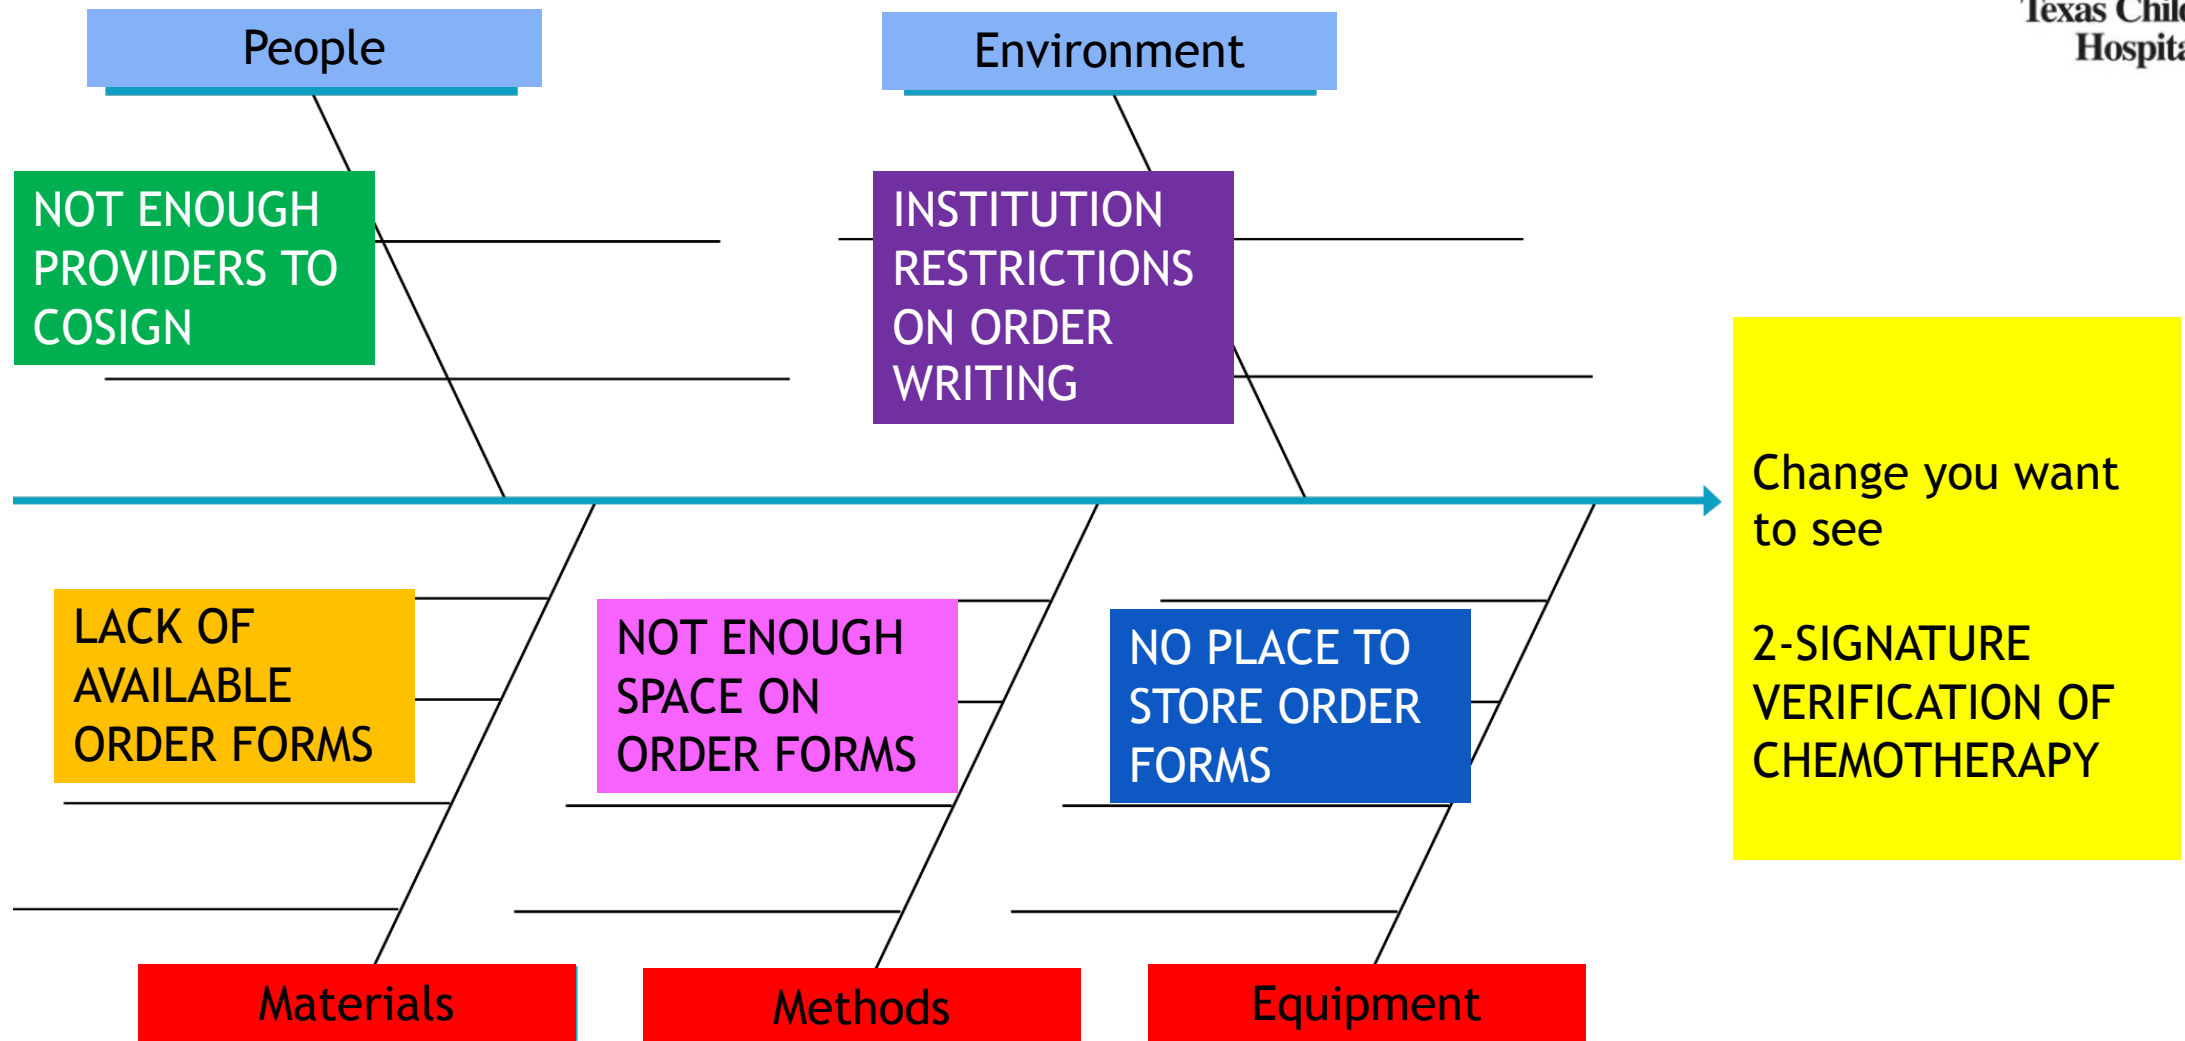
Texas Chil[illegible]
Hospit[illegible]

People

Environment

NOT ENOUGH PROVIDERS TO COSIGN

INSTITUTION RESTRICTIONS ON ORDER WRITING

Change you want to see

2-SIGNATURE VERIFICATION OF CHEMOTHERAPY

LACK OF AVAILABLE ORDER FORMS

NOT ENOUGH SPACE ON ORDER FORMS

NO PLACE TO STORE ORDER FORMS

Materials

Methods

Equipment